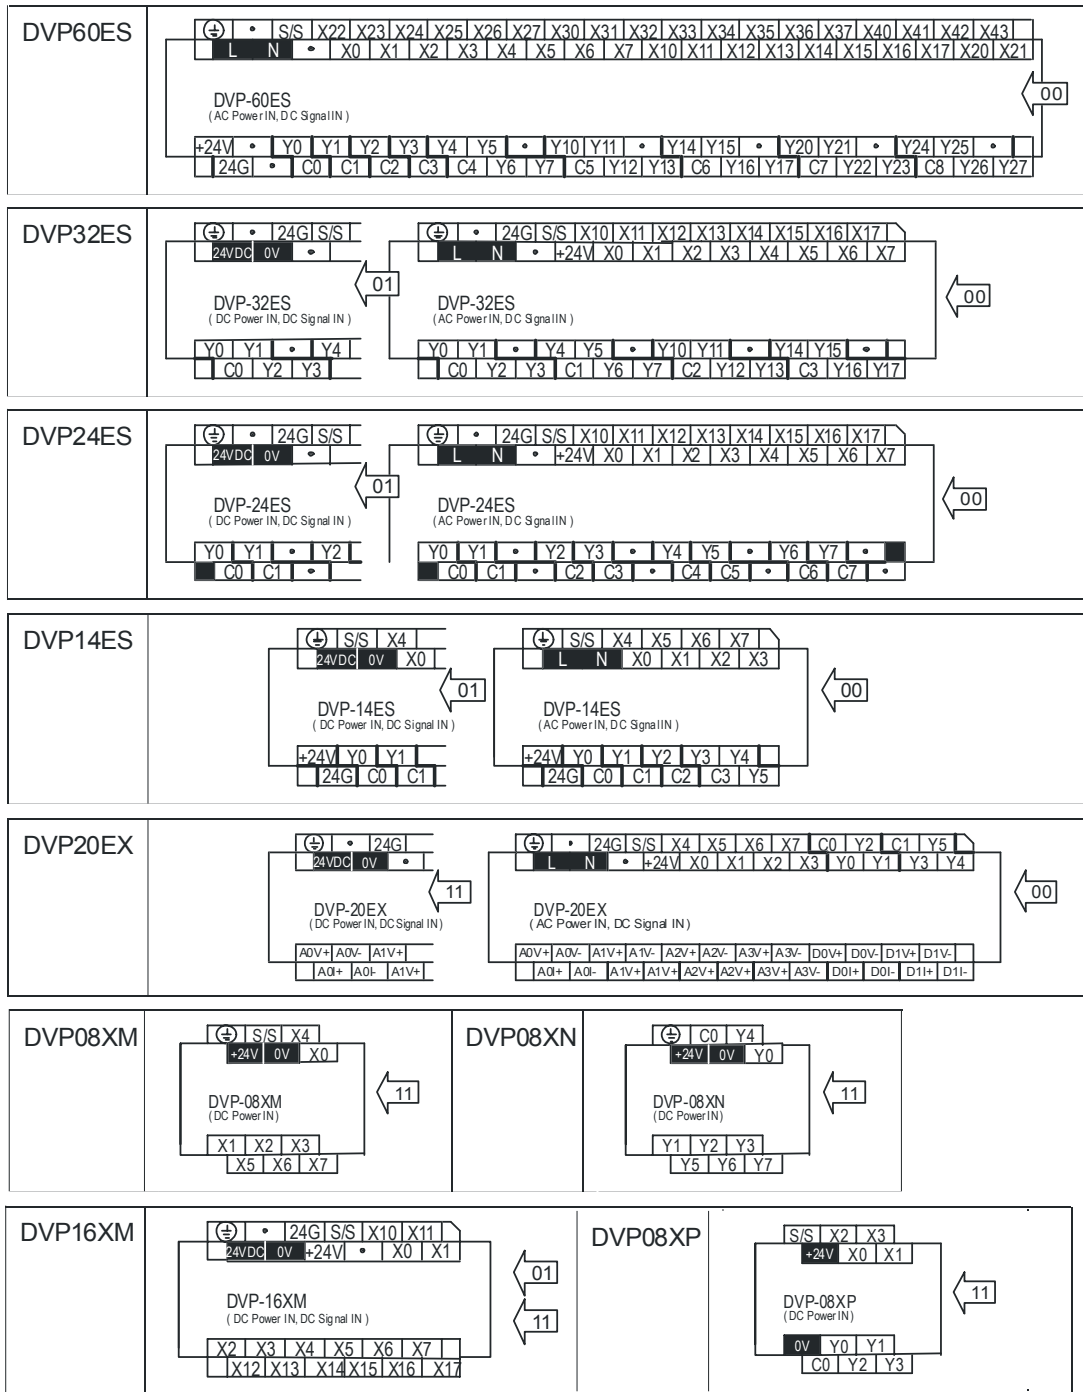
DVP60ES

⏚ • S/S X22 X23 X24 X25 X26 X27 X30 X31 X32 X33 X34 X35 X36 X37 X40 X41 X42 X43
L N • X0 X1 X2 X3 X4 X5 X6 X7 X10 X11 X12 X13 X14 X15 X16 X17 X20 X21

DVP-60ES
( AC Power IN, DC Signal IN )

00

+24V • Y0 Y1 Y2 Y3 Y4 Y5 • Y10 Y11 • Y14 Y15 • Y20 Y21 • Y24 Y25 •
24G • C0 C1 C2 C3 C4 Y6 Y7 C5 Y12 Y13 C6 Y16 Y17 C7 Y22 Y23 C8 Y26 Y27

DVP32ES

⏚ • 24G S/S
24VDC 0V •

DVP-32ES
( DC Power IN, DC Signal IN )

01

Y0 Y1 • Y4
C0 Y2 Y3

⏚ • 24G S/S X10 X11 X12 X13 X14 X15 X16 X17
L N • +24V X0 X1 X2 X3 X4 X5 X6 X7

DVP-32ES
(AC Power IN, DC Signal IN )

00

Y0 Y1 • Y4 Y5 • Y10 Y11 • Y14 Y15 •
C0 Y2 Y3 C1 Y6 Y7 C2 Y12 Y13 C3 Y16 Y17

DVP24ES

⏚ • 24G S/S
24VDC 0V •

DVP-24ES
( DC Power IN, DC Signal IN )

01

Y0 Y1 • Y2
C0 C1 •

⏚ • 24G S/S X10 X11 X12 X13 X14 X15 X16 X17
L N • +24V X0 X1 X2 X3 X4 X5 X6 X7

DVP-24ES
(AC Power IN, DC Signal IN )

00

Y0 Y1 • Y2 Y3 • Y4 Y5 • Y6 Y7 •
C0 C1 • C2 C3 • C4 C5 • C6 C7 •

DVP14ES

⏚ S/S X4
24VDC 0V X0

DVP-14ES
( DC Power IN, DC Signal IN )

01

+24V Y0 Y1
24G C0 C1

⏚ S/S X4 X5 X6 X7
L N X0 X1 X2 X3

DVP-14ES
(AC Power IN, DC Signal IN )

00

+24V Y0 Y1 Y2 Y3 Y4
24G C0 C1 C2 C3 Y5

DVP20EX

⏚ • 24G
24VDC 0V •

DVP-20EX
( DC Power IN, DC Signal IN)

11

A0V+ A0V- A1V+
A0I+ A0I- A1V+

⏚ • 24G S/S X4 X5 X6 X7 C0 Y2 C1 Y5
L N • +24V X0 X1 X2 X3 Y0 Y1 Y3 Y4

DVP-20EX
( AC Power IN, DC Signal IN)

00

A0V+ A0V- A1V+ A1V- A2V+ A2V- A3V+ A3V- D0V+ D0V- D1V+ D1V-
A0I+ A0I- A1V+ A1V+ A2V+ A2V+ A3V+ A3V- D0I+ D0I- D1I+ D1I-

DVP08XM

⏚ S/S X4
+24V 0V X0

DVP-08XM
(DC Power IN)

11

X1 X2 X3
X5 X6 X7

DVP08XN

⏚ C0 Y4
+24V 0V Y0

DVP-08XN
(DC Power IN)

11

Y1 Y2 Y3
Y5 Y6 Y7

DVP16XM

⏚ • 24G S/S X10 X11
24VDC 0V +24V • X0 X1

DVP-16XM
( DC Power IN, DC Signal IN )

01

11

X2 X3 X4 X5 X6 X7
X12 X13 X14 X15 X16 X17

DVP08XP

S/S X2 X3
+24V X0 X1

DVP-08XP
(DC Power IN)

11

0V Y0 Y1
C0 Y2 Y3